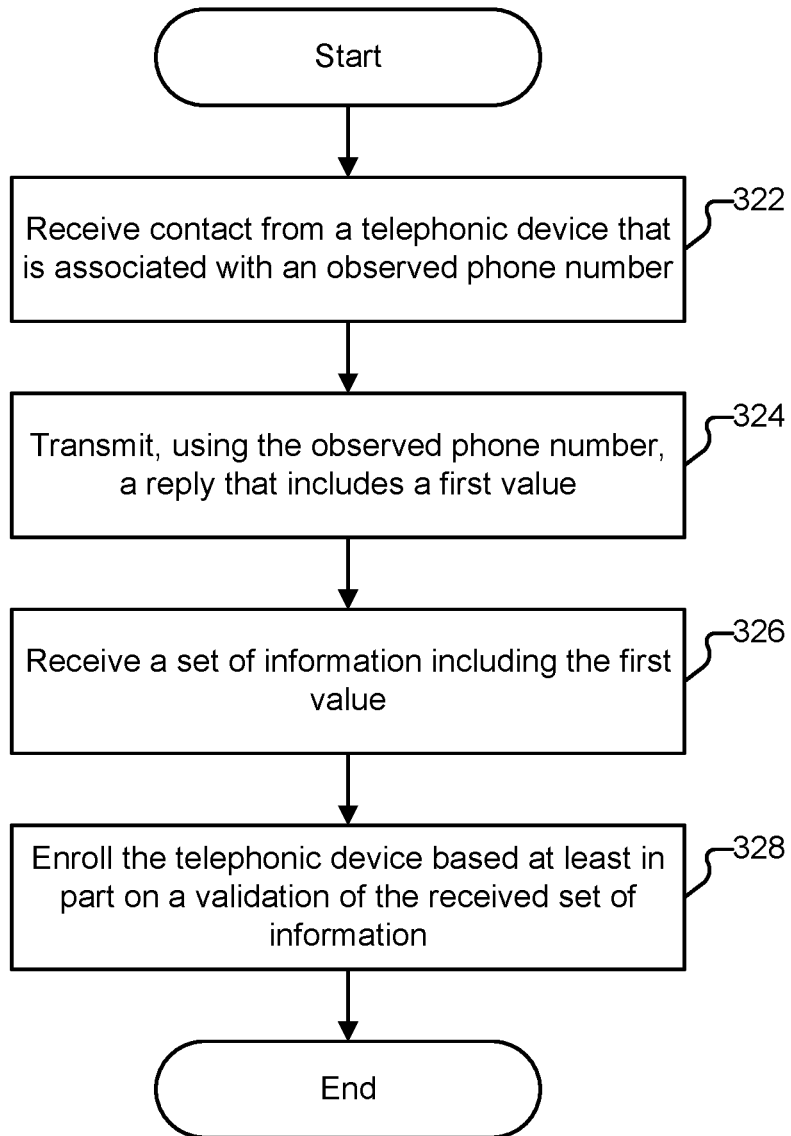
Start

Receive contact from a telephonic device that is associated with an observed phone number

322

Transmit, using the observed phone number, a reply that includes a first value

324

Receive a set of information including the first value

326

Enroll the telephonic device based at least in part on a validation of the received set of information

328

End